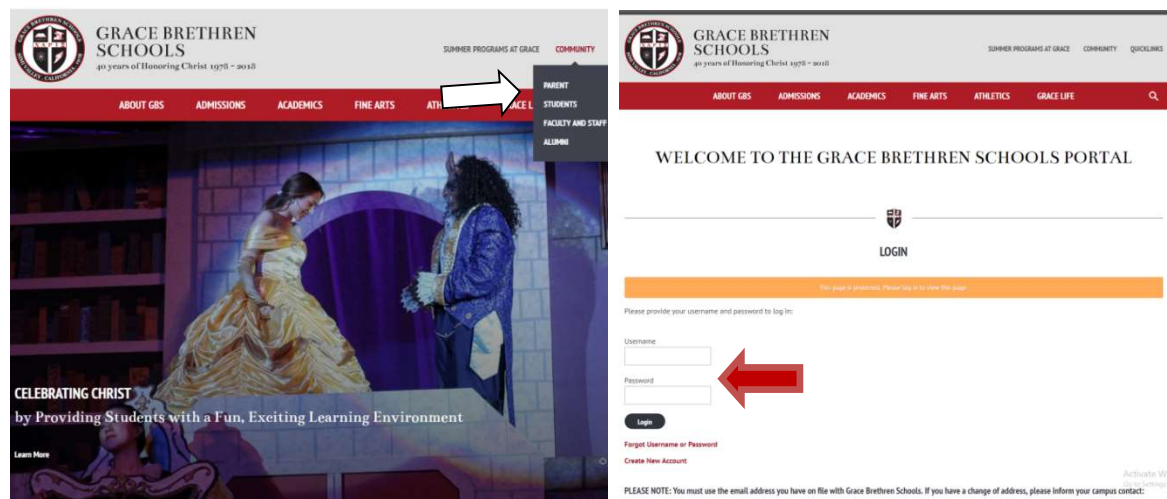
GRACE BRETHREN SCHOOLS
40 years of Honoring Christ 1978 - 2018

SUMMER PROGRAMS AT GRACE COMMUNITY

PARENT
STUDENTS
FACULTY AND STAFF
ALUMNI

ABOUT GBS ADMISSIONS ACADEMICS FINE ARTS ATHL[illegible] GRACE L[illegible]

CELEBRATING CHRIST
by Providing Students with a Fun, Exciting Learning Environment

Learn More

GRACE BRETHREN SCHOOLS
40 years of Honoring Christ 1978 - 2018

SUMMER PROGRAMS AT GRACE COMMUNITY QUICKLINKS

ABOUT GBS ADMISSIONS ACADEMICS FINE ARTS ATHLETICS GRACE LIFE

WELCOME TO THE GRACE BRETHREN SCHOOLS PORTAL

LOGIN

This page is protected. Please log in to view this page.

Please provide your username and password to log in:

Username

Password

Login

Forgot Username or Password

Create New Account

PLEASE NOTE: You must use the email address you have on file with Grace Brethren Schools. If you have a change of address, please inform your campus contact:

Activate W
Go to Settings